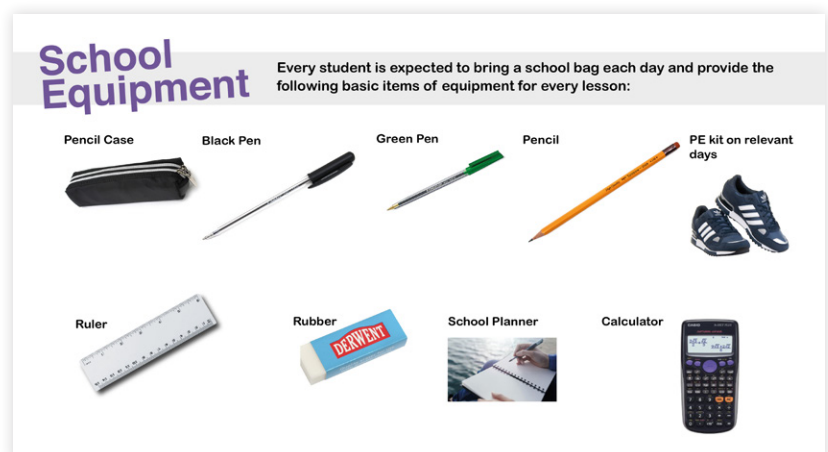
School Equipment

Every student is expected to bring a school bag each day and provide the following basic items of equipment for every lesson:

Pencil Case

Black Pen

Green Pen

Pencil

PE kit on relevant days

Ruler

Rubber

DERWENT

School Planner

Calculator